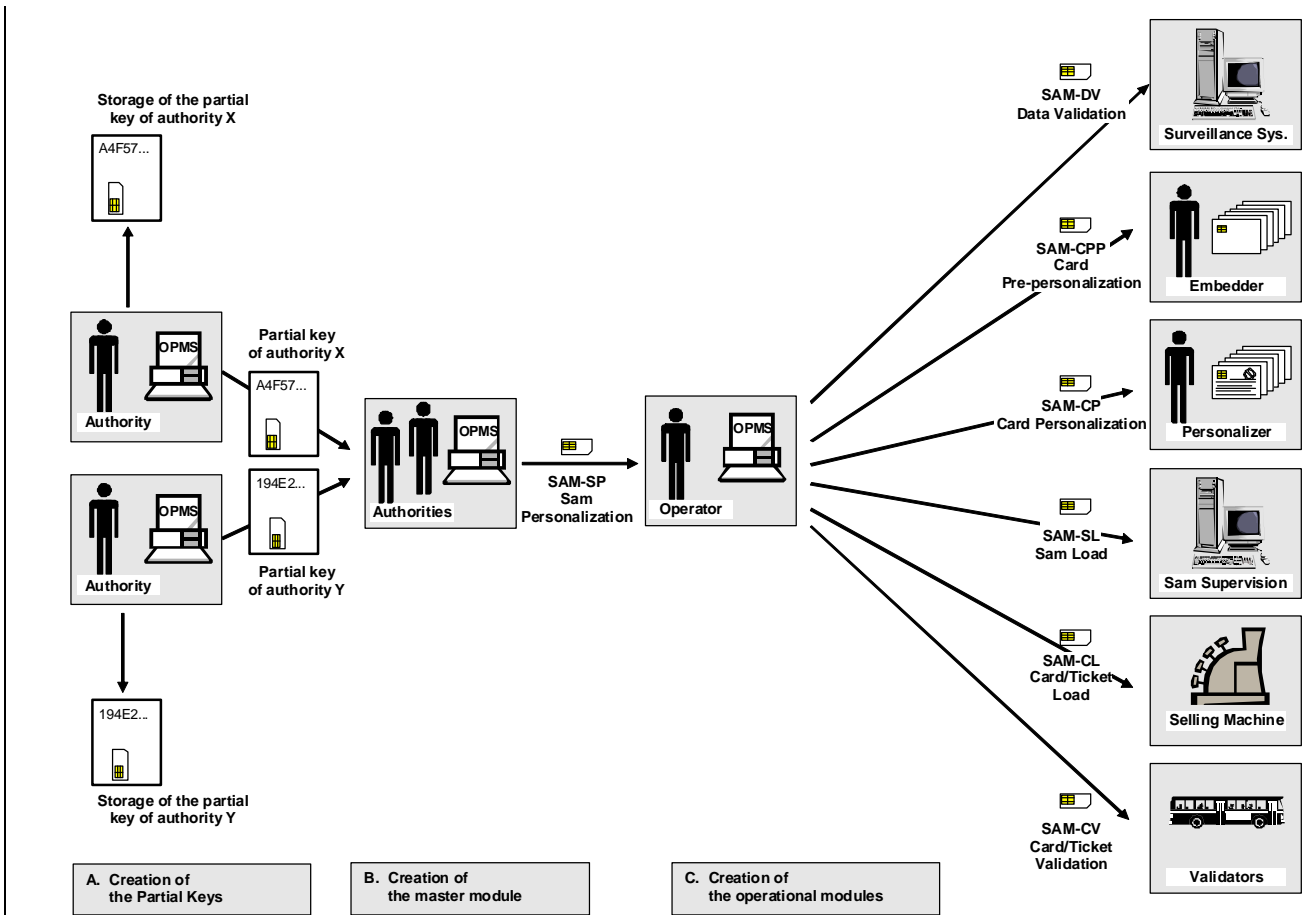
Storage of the partial key of authority X

A4F57...

OPMS

Authority

Partial key of authority X

A4F57...

OPMS

Authority

194E2...

Partial key of authority Y

194E2...

Storage of the partial key of authority Y

OPMS

Authorities

SAM-SP
Sam
Personalization

OPMS

Operator

SAM-DV
Data Validation

Surveillance Sys.

SAM-CPP
Card
Pre-personalization

Embedder

SAM-CP
Card Personalization

Personalizer

SAM-SL
Sam Load

Sam Supervision

SAM-CL
Card/Ticket
Load

Selling Machine

SAM-CV
Card/Ticket
Validation

Validators

A. Creation of the Partial Keys

B. Creation of the master module

C. Creation of the operational modules